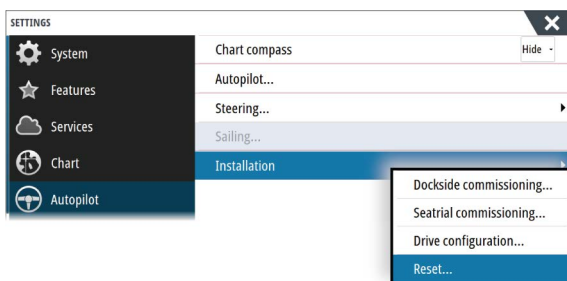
SETTINGS

System
Features
Services
Chart
Autopilot

Chart compass Hide
Autopilot...
Steering...
Sailing...
Installation

Dockside commissioning...
Seatrial commissioning...
Drive configuration...
Reset...